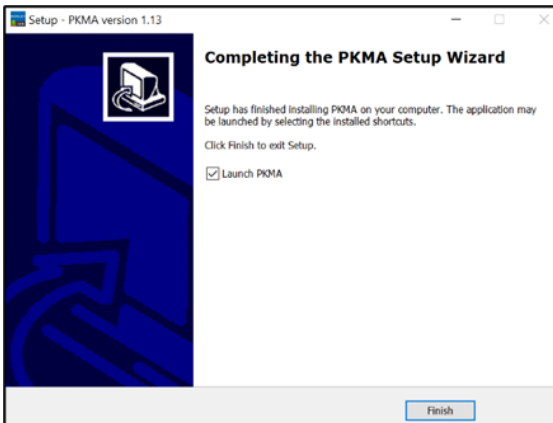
Setup - PKMA version 1.13

Completing the PKMA Setup Wizard

Setup has finished installing PKMA on your computer. The application may be launched by selecting the installed shortcuts.

Click Finish to exit Setup.

Launch PKMA

Finish